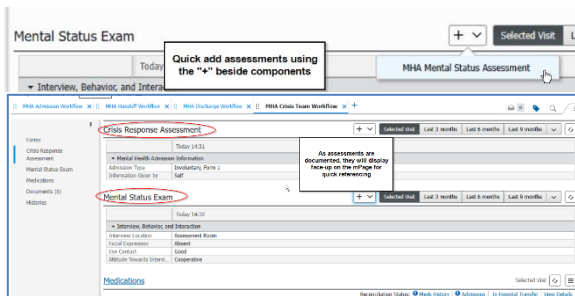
Mental Status Exam

Quick add assessments using the "+" beside components

Today

Selected Visit

MHA Mental Status Assessment

Interview, Behavior, and Intera

MHA Admission Workflow | MHA Handoff Workflow | MHA Discharge Workflow | MHA Crisis Team Workflow | +

Forms
Crisis Response Assessment
Mental Status Exam
Medications
Documents (0)
Histories

Crisis Response Assessment

Selected Visit | Last 3 months | Last 6 months | Last 9 months

Today 14:31

Mental Health Admission Information

| | |
|---|---|
| Admission Type | Involuntary, Form 1 |
| Information Given by | Self |

As assessments are documented, they will display face-up on the mPage for quick referencing

Mental Status Exam

Selected Visit | Last 3 months | Last 6 months | Last 9 months

Today 14:32

Interview, Behavior, and Interaction

| | |
|---|---|
| Interview Location | Assessment Room |
| Facial Expression | Absent |
| Eye Contact | Good |
| Attitude Towards Interv... | Cooperative |

Medications

Selected Visit

Reconciliation Status: Meds History | Admission | In Hospital Transfer | View Details